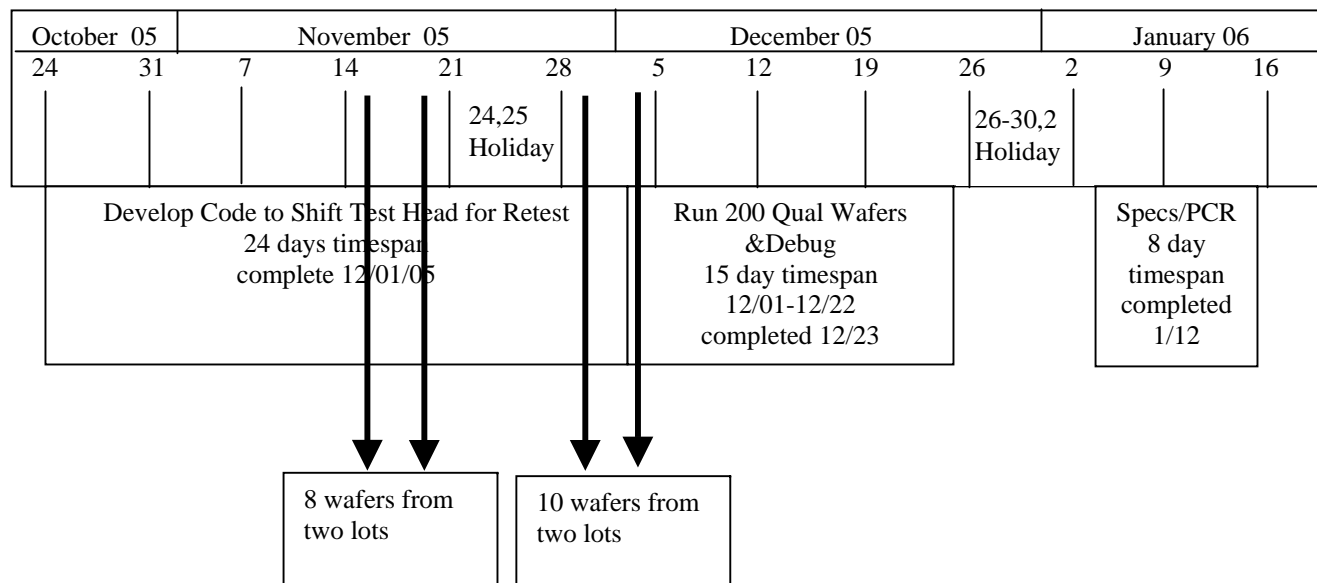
| October 05 | | November 05 | | | | December 05 | | | | January 06 | | |
|---|---|---|---|---|---|---|---|---|---|---|---|---|
| 24 | 31 | 7 | 14 | 21 | 28 | 5 | 12 | 19 | 26 | 2 | 9 | 16 |

24,25 Holiday

26-30,2 Holiday

Develop Code to Shift Test Head for Retest
24 days timespan
complete 12/01/05

Run 200 Qual Wafers &Debug
15 day timespan
12/01-12/22
completed 12/23

Specs/PCR
8 day timespan
completed 1/12

8 wafers from two lots

10 wafers from two lots